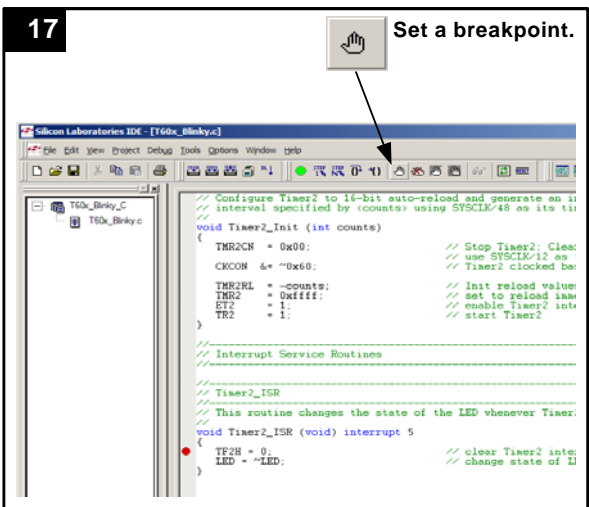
17

Set a breakpoint.

Silicon Laboratories IDE - [T60x_Blinky.c]

File Edit View Project Debug Tools Options Window Help

T60x_Blinky_C
T60x_Blinky.c

// Configure Timer2 to 16-bit auto-reload and generate an i
// interval specified by <counts> using SYSCLK/48 as its ti
//
void Timer2_Init (int counts)
{
   TMR2CN  = 0x00;                  // Stop Timer2; Clea
                                    // use SYSCLK/12 as
   CKCON  &= ~0x60;                 // Timer2 clocked ba

   TMR2RL  = -counts;               // Init reload values
   TMR2    = 0xffff;                // set to reload imme
   ET2     = 1;                     // enable Timer2 inte
   TR2     = 1;                     // start Timer2
}

//------------------------------------------------------------
// Interrupt Service Routines
//------------------------------------------------------------

//------------------------------------------------------------
// Timer2_ISR
//------------------------------------------------------------
// This routine changes the state of the LED whenever Timer2
//
void Timer2_ISR (void) interrupt 5
{
   TF2H = 0;                        // clear Timer2 inte
   LED = ~LED;                      // change state of L